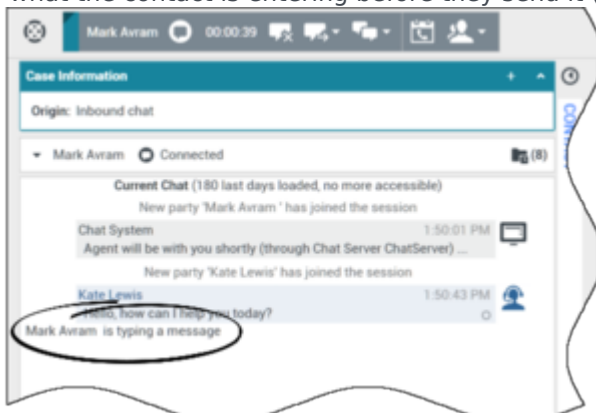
what the contact is entering before they send it

Mark Avram 00:00:39

Case Information

Origin: Inbound chat

Mark Avram Connected (8)

Current Chat (180 last days loaded, no more accessible)

New party 'Mark Avram ' has joined the session

Chat System 1:50:01 PM

Agent will be with you shortly (through Chat Server ChatServer) ...

New party 'Kate Lewis' has joined the session

Kate Lewis 1:50:43 PM

Hello, how can I help you today?

Mark Avram is typing a message

CONT